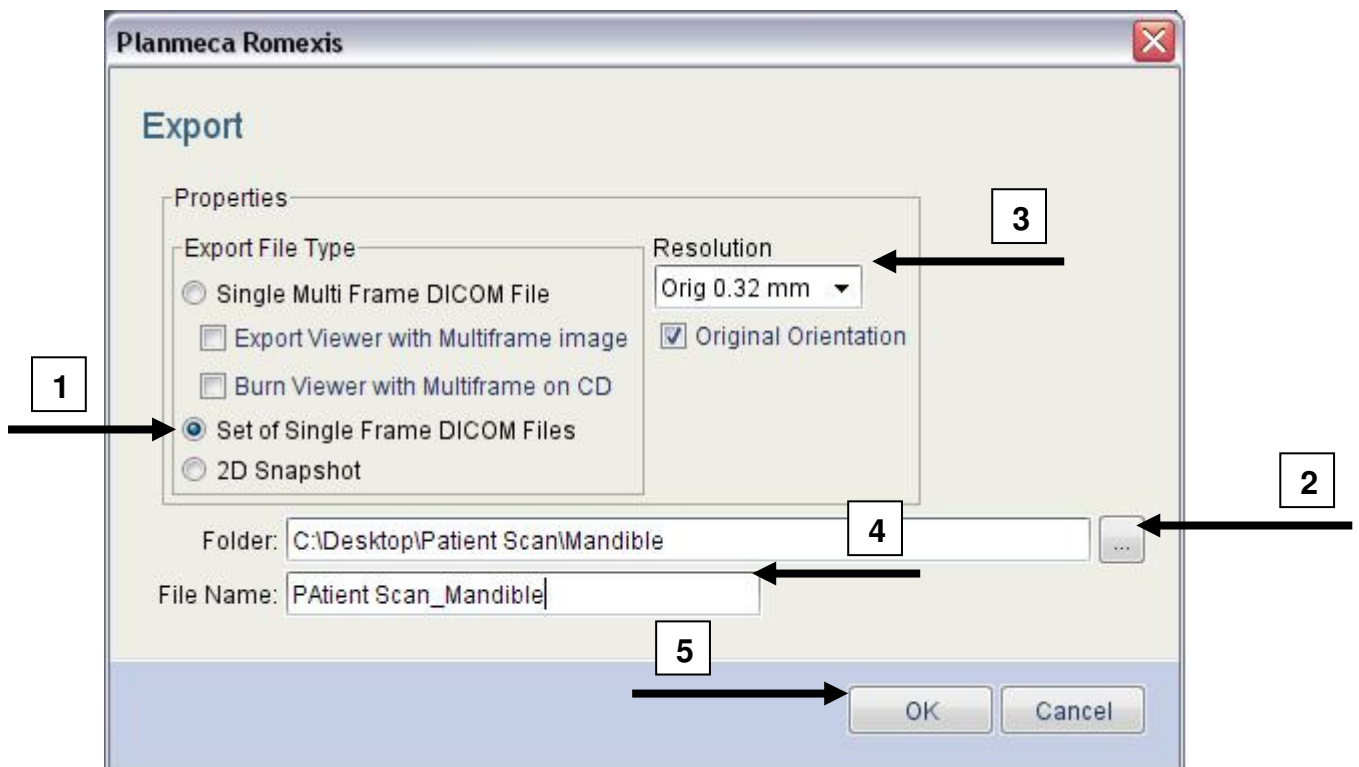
Planmeca Romexis

Export

Properties

Export File Type

Single Multi Frame DICOM File

Export Viewer with Multiframe image

Burn Viewer with Multiframe on CD

Set of Single Frame DICOM Files

2D Snapshot

Resolution

Orig 0.32 mm

Original Orientation

3

1

2

Folder: C:\Desktop\Patient Scan\Mandible

...

4

File Name: PAtient Scan_Mandible

5

OK

Cancel